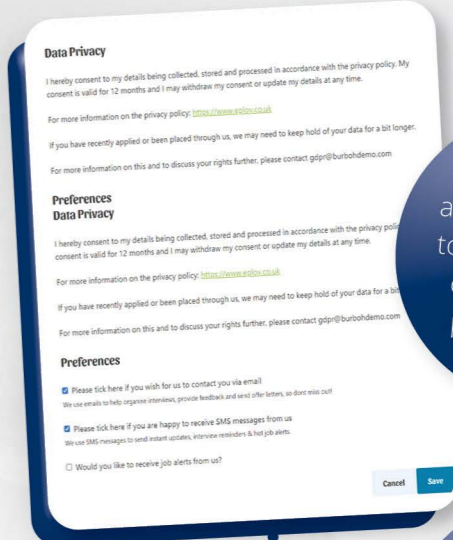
Data Privacy

I hereby consent to my details being collected, stored and processed in accordance with the privacy policy. My consent is valid for 12 months and I may withdraw my consent or update my details at any time.

For more information on the privacy policy: https://www.eploy.co.uk

If you have recently applied or been placed through us, we may need to keep hold of your data for a bit longer.

For more information on this and to discuss your rights further, please contact gdpr@burbohdemo.com

Preferences
Data Privacy

I hereby consent to my details being collected, stored and processed in accordance with the privacy poli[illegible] consent is valid for 12 months and I may withdraw my consent or update my details at any time.

For more information on the privacy policy: https://www.eploy.co.uk

If you have recently applied or been placed through us, we may need to keep hold of your data for a bit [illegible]

For more information on this and to discuss your rights further, please contact gdpr@burbohdemo.com

Preferences

Please tick here if you wish for us to contact you via email
We use emails to help organise interviews, provide feedback and send offer letters, so dont miss out!

Please tick here if you are happy to receive SMS messages from us
We use SMS messages to send instant updates, interview reminders & hot job alerts.

Would you like to receive job alerts from us?

Cancel Save

a
to
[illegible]